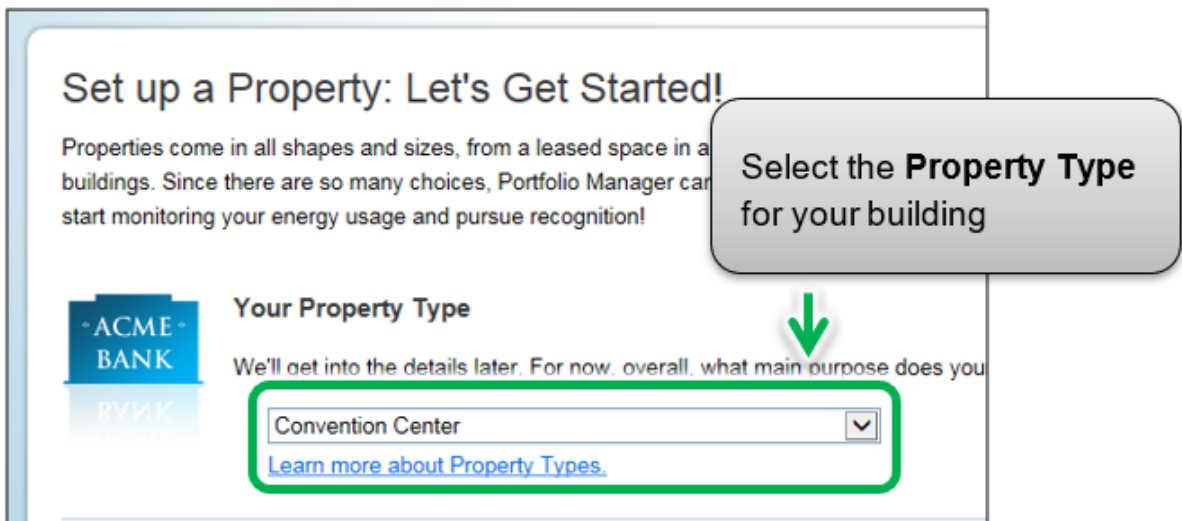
Set up a Property: Let's Get Started!

Properties come in all shapes and sizes, from a leased space in a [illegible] buildings. Since there are so many choices, Portfolio Manager can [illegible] start monitoring your energy usage and pursue recognition!

Select the **Property Type** for your building

ACME BANK

Your Property Type

We'll get into the details later. For now, overall, what main purpose does you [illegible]

Convention Center

Learn more about Property Types.